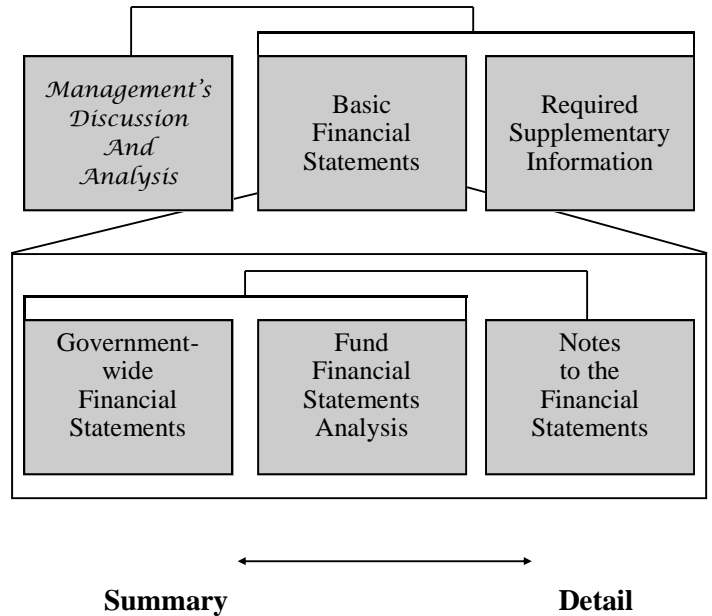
Management's Discussion And Analysis

Basic Financial Statements

Required Supplementary Information

Government-wide Financial Statements

Fund Financial Statements Analysis

Notes to the Financial Statements

Summary

Detail